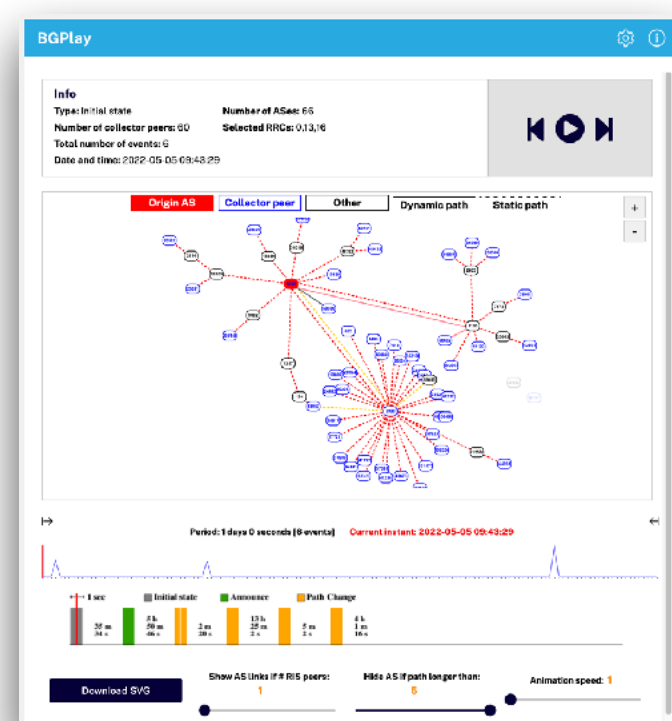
BGPlay

Info
Type: Initial state
Number of collector peers: 60
Total number of events: 6
Date and time: 2022-05-05 09:43:29
Number of ASes: 66
Selected RRCs: 0,13,16

Origin AS
Collector peer
Other
Dynamic path
Static path

+
-

Period: 1 days 0 seconds (6 events)
Current instant: 2022-05-05 09:43:29

1 sec
Initial state
Announce
Path Change
35 m 34 s
5 h 50 m 46 s
2 m 20 s
13 h 25 m 2 s
5 m 2 s
4 h 1 m 16 s

Download SVG
Show AS links if # RIS peers:
1
Hide AS if path longer than:
5
Animation speed: 1